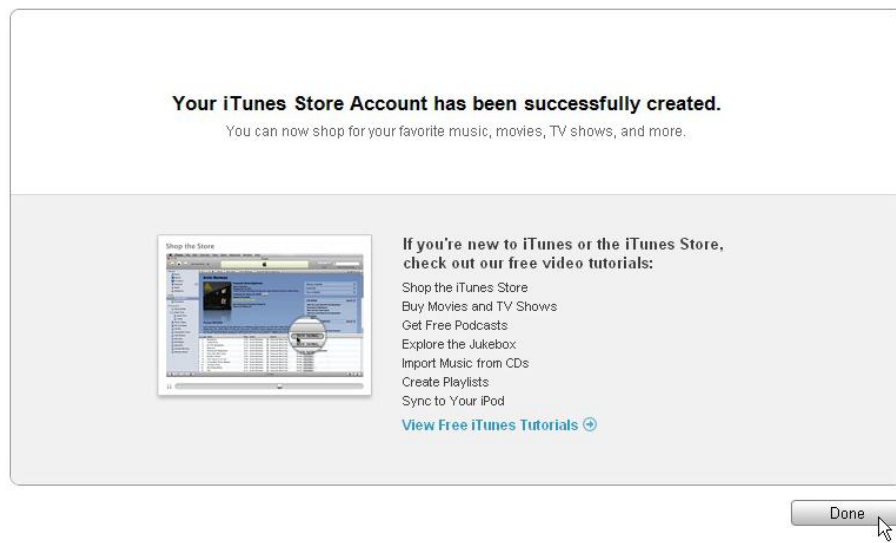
Your iTunes Store Account has been successfully created.
You can now shop for your favorite music, movies, TV shows, and more.

Shop the Store

If you're new to iTunes or the iTunes Store, check out our free video tutorials:

Shop the iTunes Store
Buy Movies and TV Shows
Get Free Podcasts
Explore the Jukebox
Import Music from CDs
Create Playlists
Sync to Your iPod

View Free iTunes Tutorials

Done